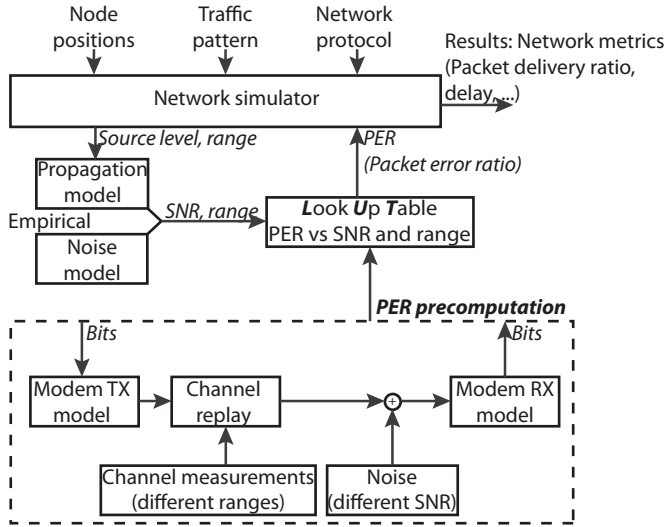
Node positions

Traffic pattern

Network protocol

Results: Network metrics (Packet delivery ratio, delay, ...)

Network simulator

Source level, range

PER (Packet error ratio)

Propagation model

Empirical

Noise model

SNR, range

Look Up Table PER vs SNR and range

PER precomputation

Bits

Bits

Modem TX model

Channel replay

+

Modem RX model

Channel measurements (different ranges)

Noise (different SNR)